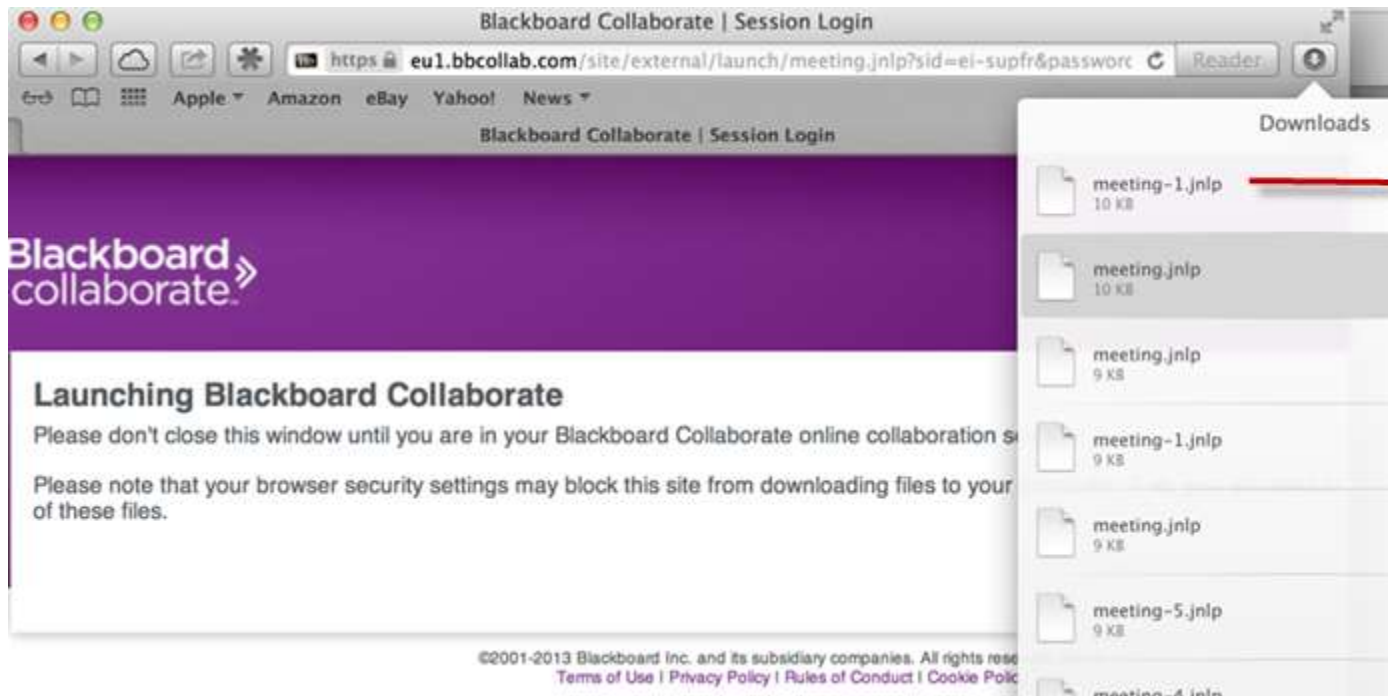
Blackboard Collaborate | Session Login

https eu1.bbcollab.com/site/external/launch/meeting.jnlp?sid=ei-supfr&passworc

Reader

Apple Amazon eBay Yahoo! News

Blackboard Collaborate | Session Login

Downloads

meeting-1.jnlp
10 KB

meeting.jnlp
10 KB

meeting.jnlp
9 KB

meeting-1.jnlp
9 KB

meeting.jnlp
9 KB

meeting-5.jnlp
9 KB

meeting-4.jnlp

Blackboard collaborate

Launching Blackboard Collaborate

Please don't close this window until you are in your Blackboard Collaborate online collaboration s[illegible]

Please note that your browser security settings may block this site from downloading files to your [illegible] of these files.

©2001-2013 Blackboard Inc. and its subsidiary companies. All rights res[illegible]
Terms of Use | Privacy Policy | Rules of Conduct | Cookie Poli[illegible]